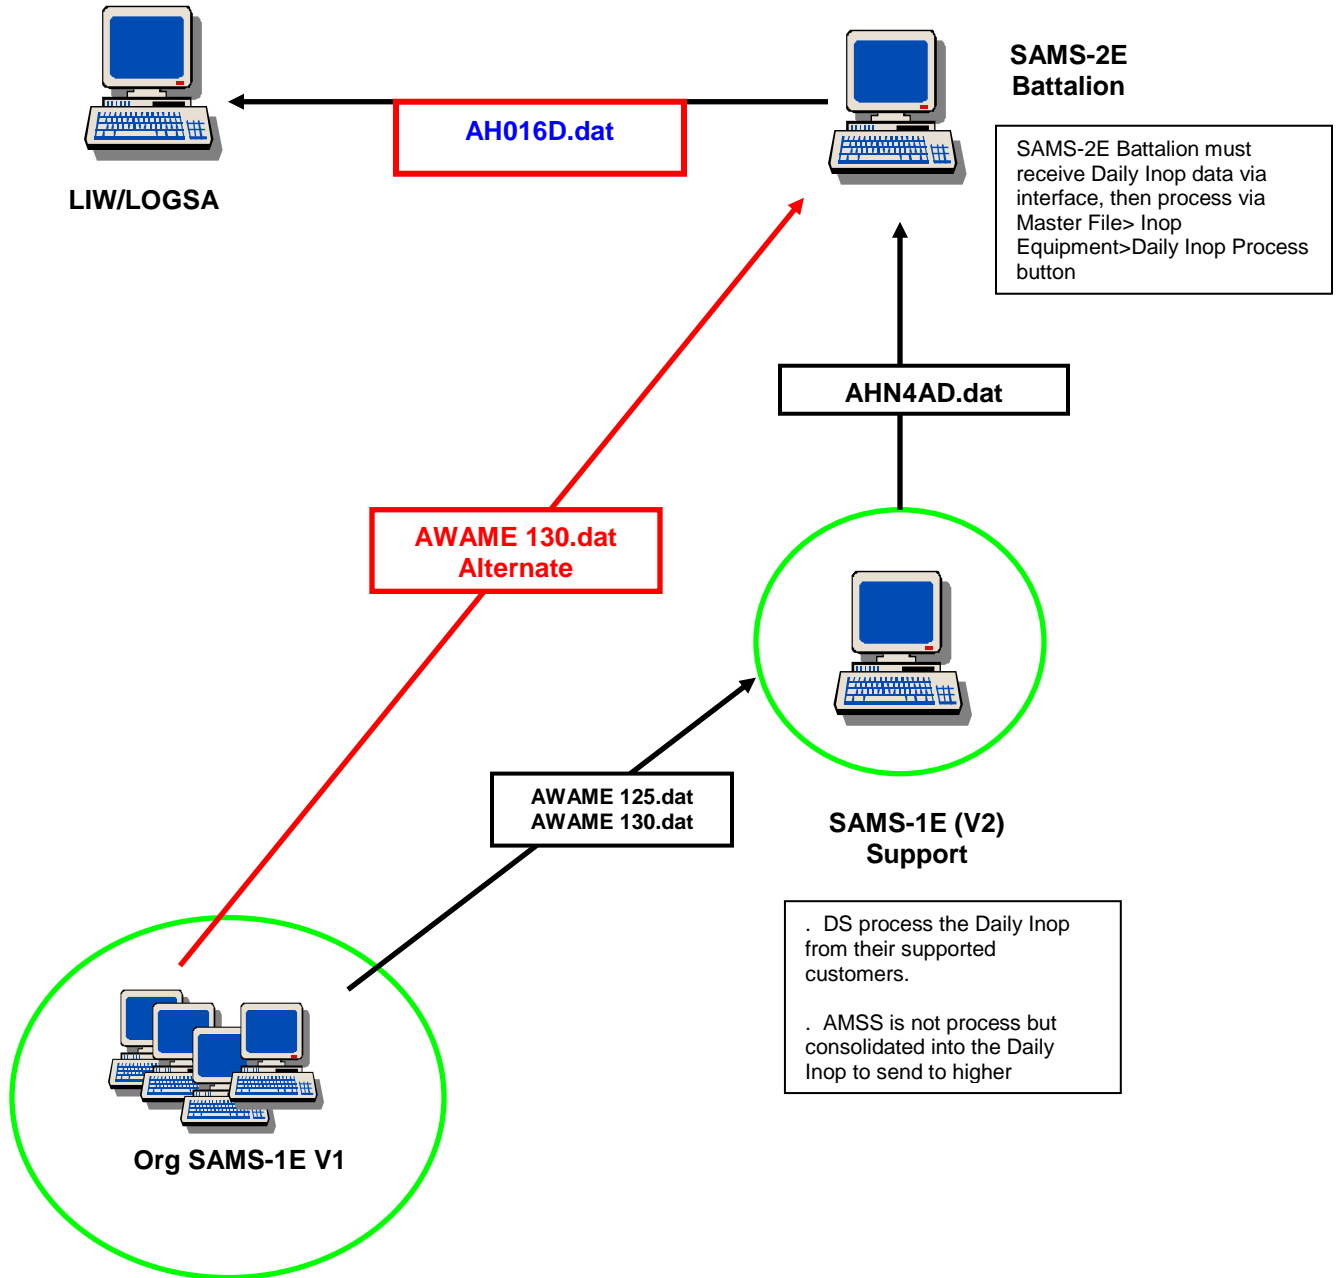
SAMS-2E Battalion

AH016D.dat

LIW/LOGSA

SAMS-2E Battalion must receive Daily Inop data via interface, then process via Master File> Inop Equipment>Daily Inop Process button

AHN4AD.dat

AWAME 130.dat Alternate

AWAME 125.dat
AWAME 130.dat

SAMS-1E (V2) Support

. DS process the Daily Inop from their supported customers.

. AMSS is not process but consolidated into the Daily Inop to send to higher

Org SAMS-1E V1